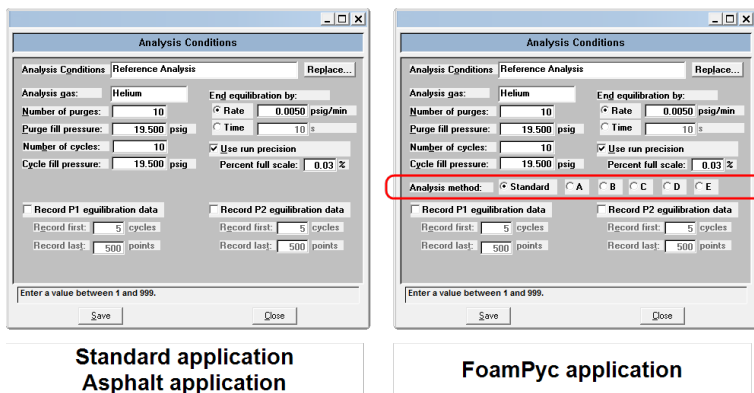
Analysis Conditions

Analysis Conditions Reference Analysis Replace...

Analysis gas: Helium

Number of purges: 10

Purge fill pressure: 19.500 psig

Number of cycles: 10

Cycle fill pressure: 19.500 psig

End equilibration by:

Rate 0.0050 psig/min

Time 10 s

Use run precision

Percent full scale: 0.03 %

Record P1 equilibration data

Record first: 5 cycles

Record last: 500 points

Record P2 equilibration data

Record first: 5 cycles

Record last: 500 points

Enter a value between 1 and 999.

Save Close

Standard application
Asphalt application

Analysis Conditions

Analysis Conditions Reference Analysis Replace...

Analysis gas: Helium

Number of purges: 10

Purge fill pressure: 19.500 psig

Number of cycles: 10

Cycle fill pressure: 19.500 psig

End equilibration by:

Rate 0.0050 psig/min

Time 10 s

Use run precision

Percent full scale: 0.03 %

Analysis method: Standard A B C D E

Record P1 equilibration data

Record first: 5 cycles

Record last: 500 points

Record P2 equilibration data

Record first: 5 cycles

Record last: 500 points

Enter a value between 1 and 999.

Save Close

FoamPyc application